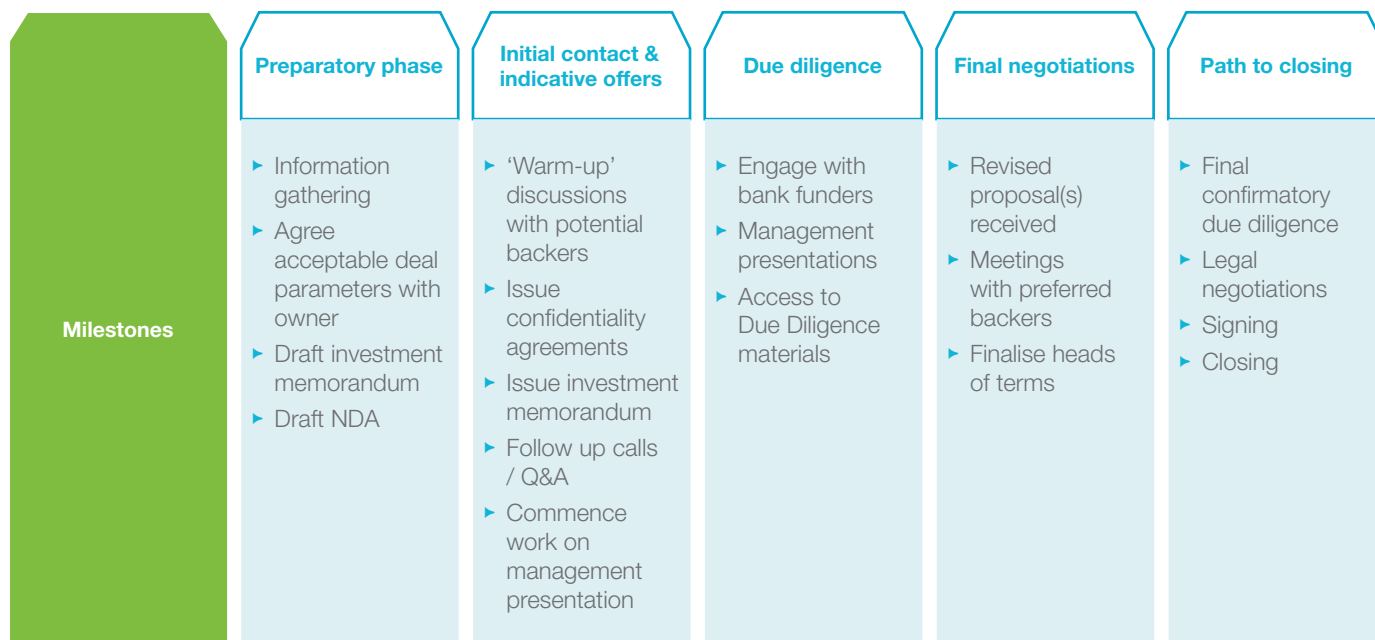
Milestones

Preparatory phase

- Information gathering
- Agree acceptable deal parameters with owner
- Draft investment memorandum
- Draft NDA

Initial contact & indicative offers

- ‘Warm-up’ discussions with potential backers
- Issue confidentiality agreements
- Issue investment memorandum
- Follow up calls / Q&A
- Commence work on management presentation

Due diligence

- Engage with bank funders
- Management presentations
- Access to Due Diligence materials

Final negotiations

- Revised proposal(s) received
- Meetings with preferred backers
- Finalise heads of terms

Path to closing

- Final confirmatory due diligence
- Legal negotiations
- Signing
- Closing